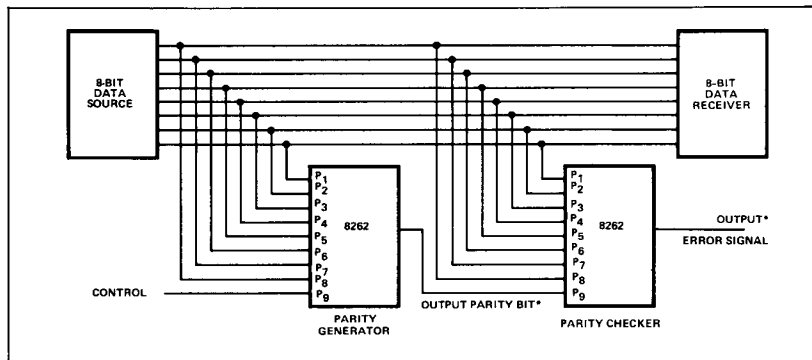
8-BIT DATA SOURCE

8-BIT DATA RECEIVER

$P_1$
$P_2$
$P_3$
$P_4$
$P_5$
$P_6$
$P_7$
$P_8$
$P_9$

8262

CONTROL

PARITY GENERATOR

OUTPUT PARITY BIT*

$P_1$
$P_2$
$P_3$
$P_4$
$P_5$
$P_6$
$P_7$
$P_8$
$P_9$

8262

OUTPUT*

ERROR SIGNAL

PARITY CHECKER